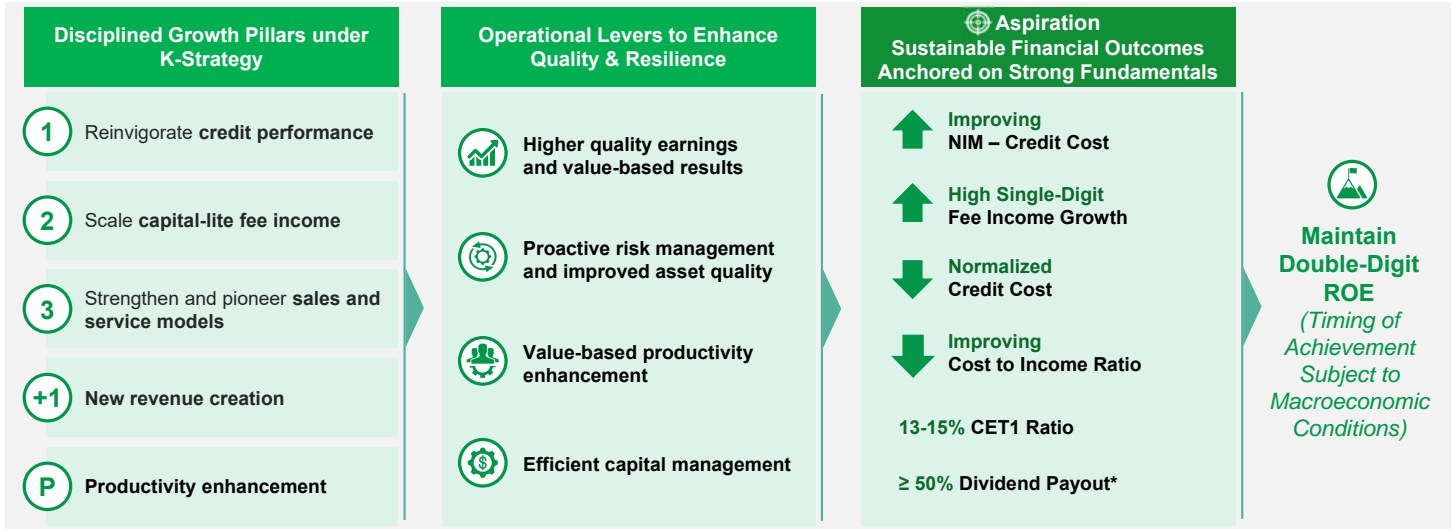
Disciplined Growth Pillars under K-Strategy

1 Reinvigorate credit performance

2 Scale capital-lite fee income

3 Strengthen and pioneer sales and service models

+1 New revenue creation

P Productivity enhancement

Operational Levers to Enhance Quality & Resilience

Higher quality earnings and value-based results

Proactive risk management and improved asset quality

Value-based productivity enhancement

Efficient capital management

Aspiration
Sustainable Financial Outcomes Anchored on Strong Fundamentals

Improving
NIM – Credit Cost

High Single-Digit
Fee Income Growth

Normalized
Credit Cost

Improving
Cost to Income Ratio

13-15% CET1 Ratio

≥ 50% Dividend Payout*

Maintain Double-Digit ROE
(Timing of Achievement Subject to Macroeconomic Conditions)